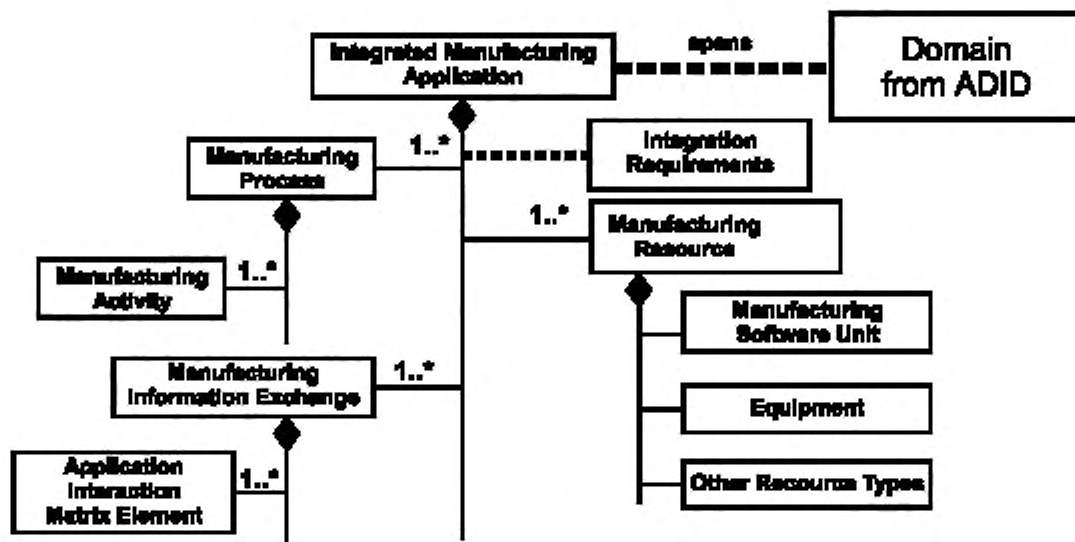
Integrated Manufacturing Application

spans

Domain from ADID

Manufacturing Process

1..*

Integration Requirements

1..*

Manufacturing Resource

Manufacturing Activity

1..*

Manufacturing Software Unit

Manufacturing Information Exchange

1..*

Equipment

Application Interaction Matrix Element

1..*

Other Resource Types